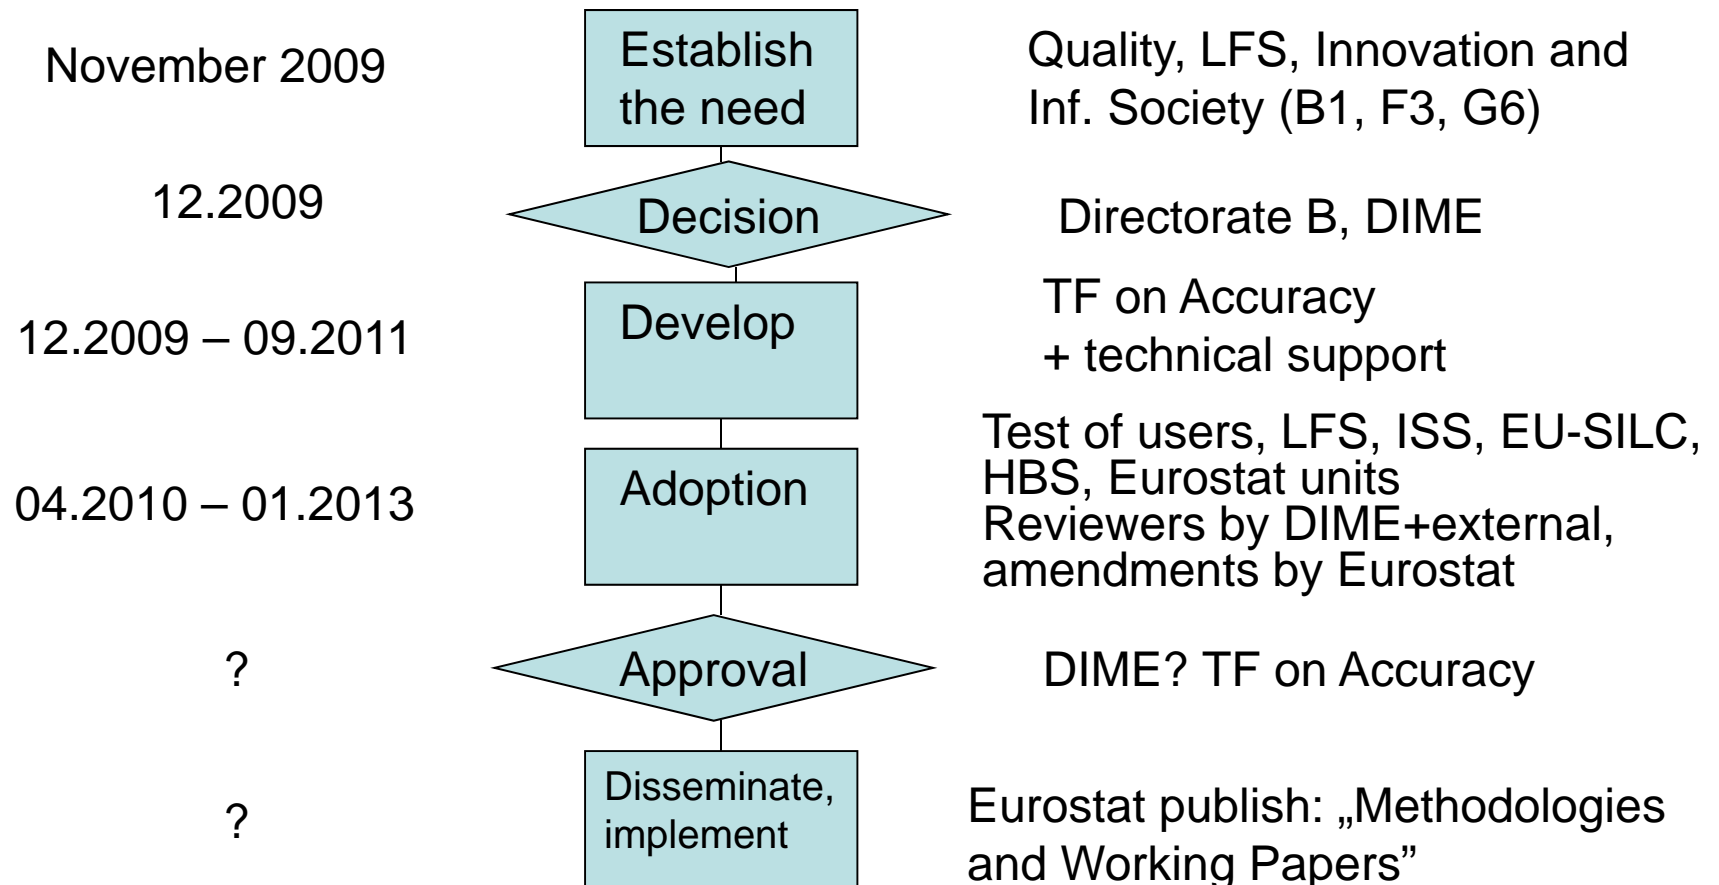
November 2009

Establish the need

Quality, LFS, Innovation and Inf. Society (B1, F3, G6)

12.2009

Decision

Directorate B, DIME

12.2009 – 09.2011

Develop

TF on Accuracy
+ technical support

04.2010 – 01.2013

Adoption

Test of users, LFS, ISS, EU-SILC, HBS, Eurostat units
Reviewers by DIME+external, amendments by Eurostat

?

Approval

DIME? TF on Accuracy

?

Disseminate, implement

Eurostat publish: „Methodologies and Working Papers"